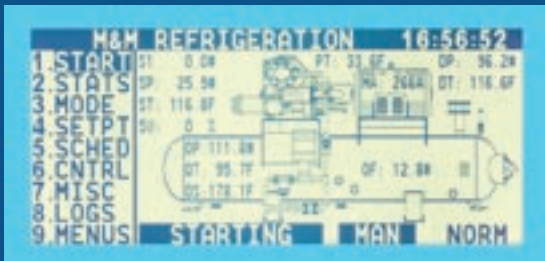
M&M REFRIGERATION 16:56:52
1.START
2.STATS
3.MODE
4.SETPT
5.SCHED
6.CNTRL
7.MISC
8.LOGS
9.MENUS

SI: 0.0#
SP: 25.5#
ST: 116.8F
SH: 0.1
PT: 33.6F
MA: 264A
DP: 96.2#
DT: 116.6F
OP 111.8#
OT 95.7F
DS 178.1F
OF: 12.8#

STARTING MAN NORM